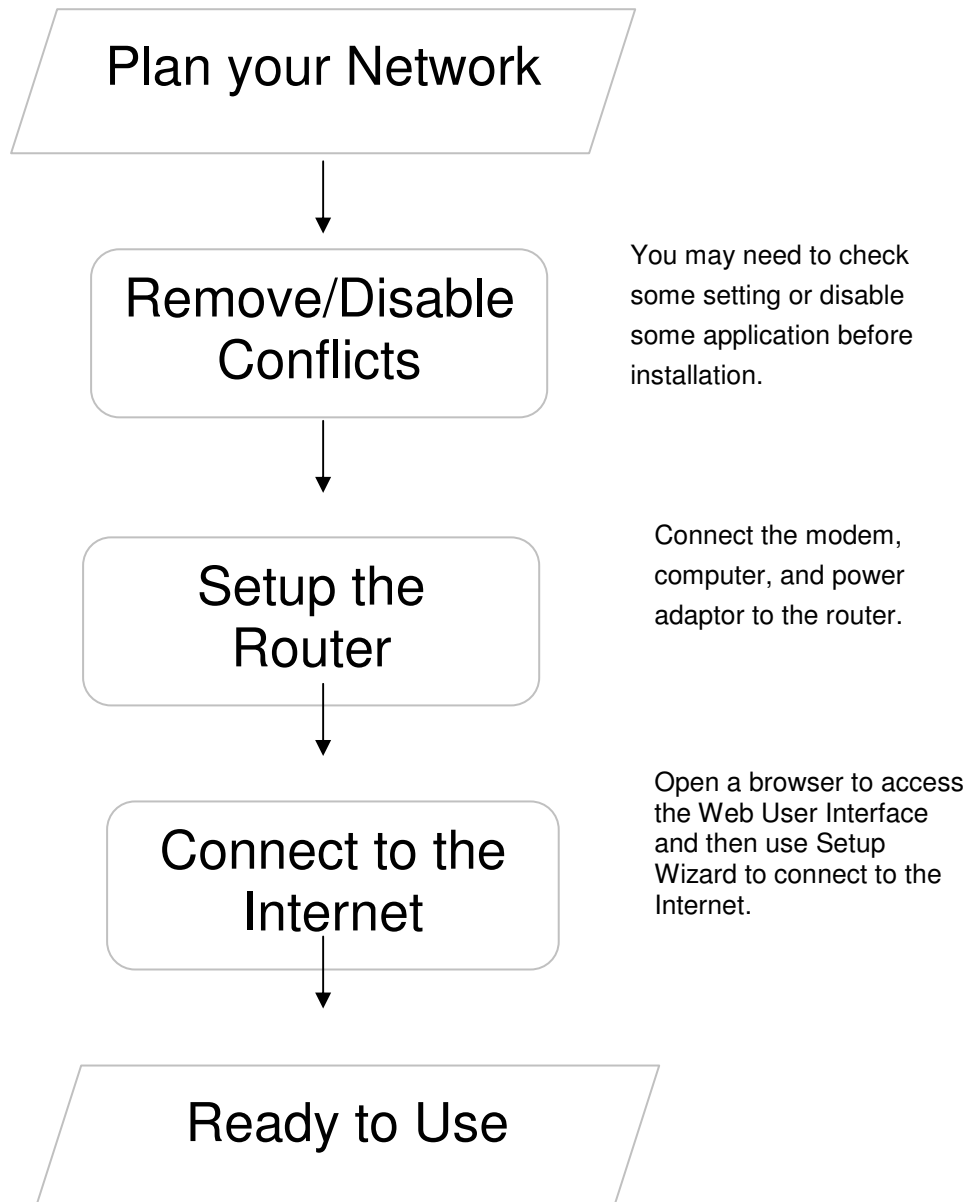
Plan your Network

Remove/Disable Conflicts

You may need to check some setting or disable some application before installation.

Setup the Router

Connect the modem, computer, and power adaptor to the router.

Connect to the Internet

Open a browser to access the Web User Interface and then use Setup Wizard to connect to the Internet.

Ready to Use